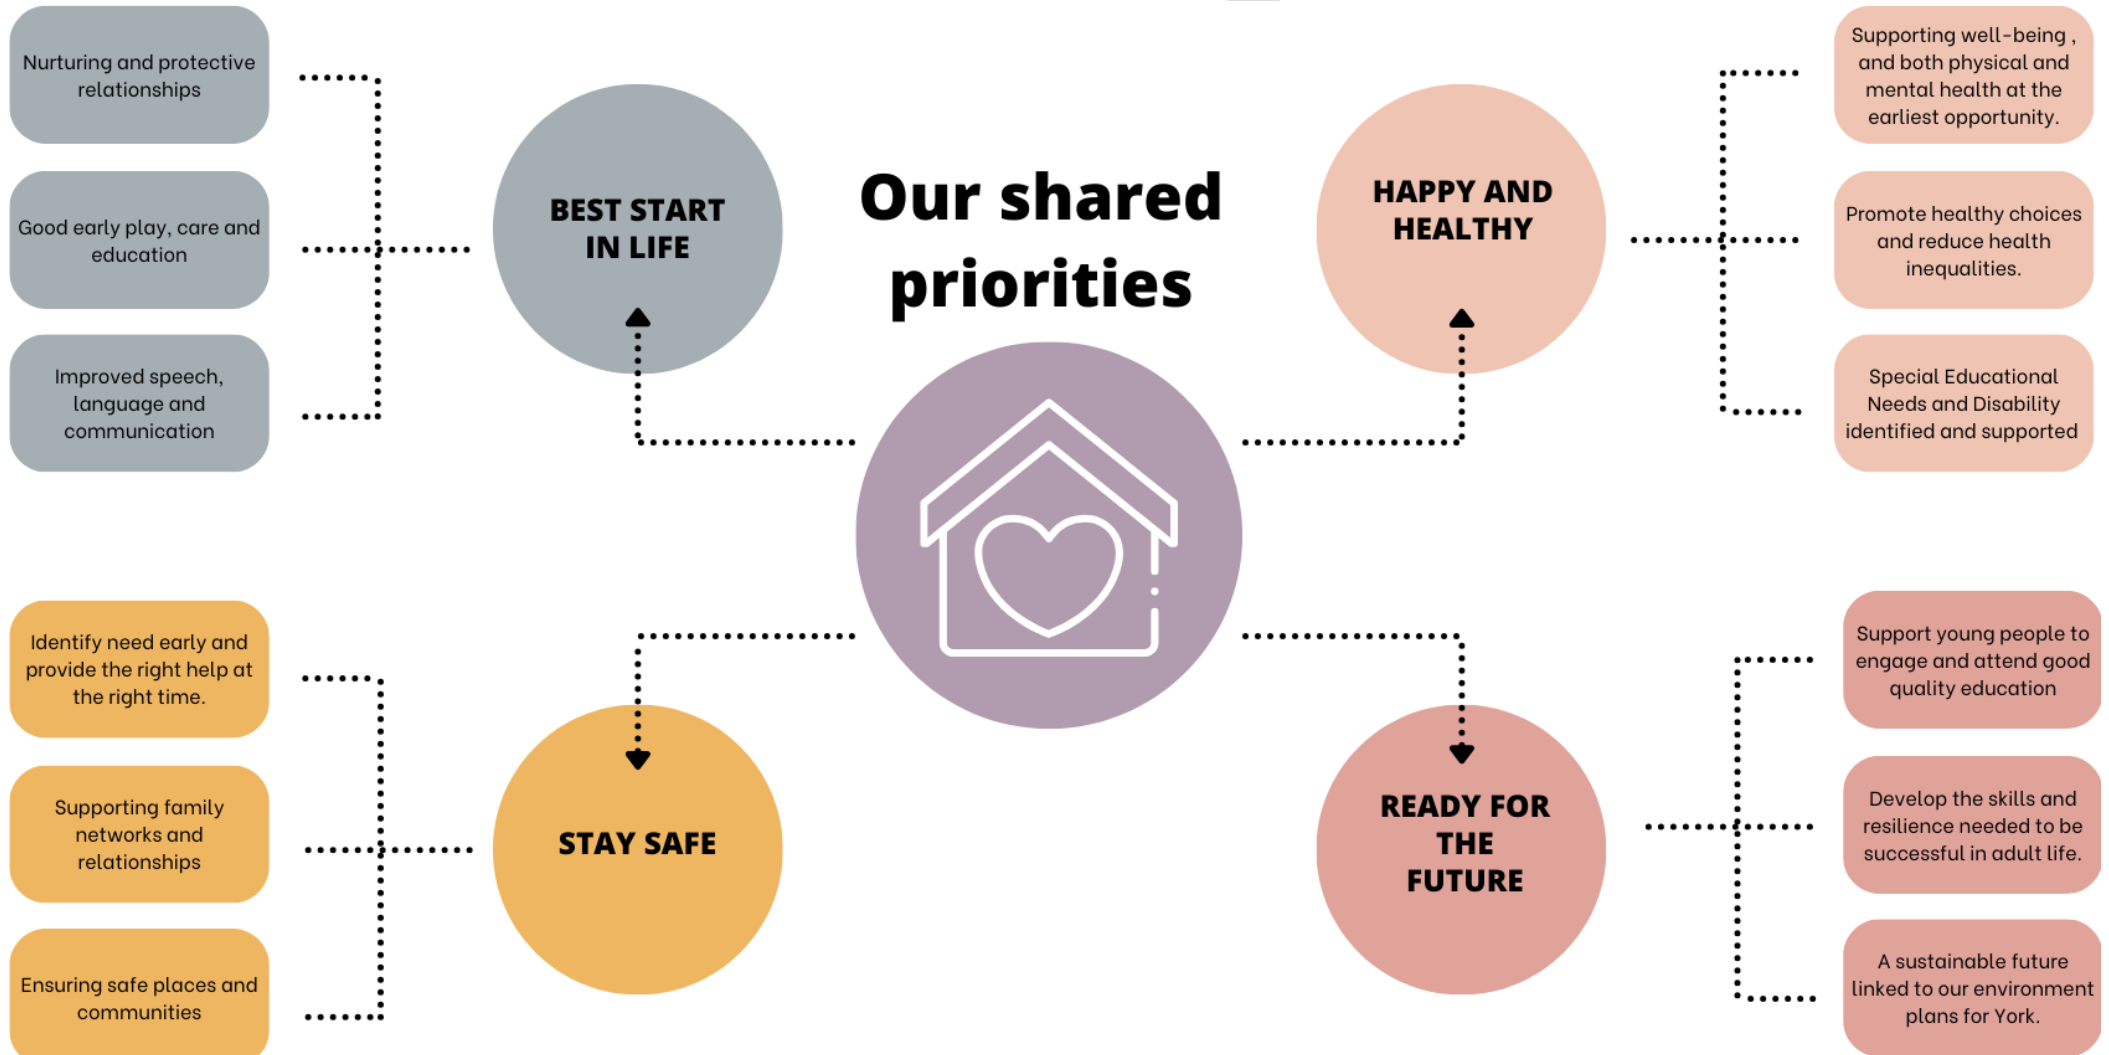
Our shared priorities

BEST START IN LIFE

Nurturing and protective relationships

Good early play, care and education

Improved speech, language and communication

HAPPY AND HEALTHY

Supporting well-being , and both physical and mental health at the earliest opportunity.

Promote healthy choices and reduce health inequalities.

Special Educational Needs and Disability identified and supported

STAY SAFE

Identify need early and provide the right help at the right time.

Supporting family networks and relationships

Ensuring safe places and communities

READY FOR THE FUTURE

Support young people to engage and attend good quality education

Develop the skills and resilience needed to be successful in adult life.

A sustainable future linked to our environment plans for York.